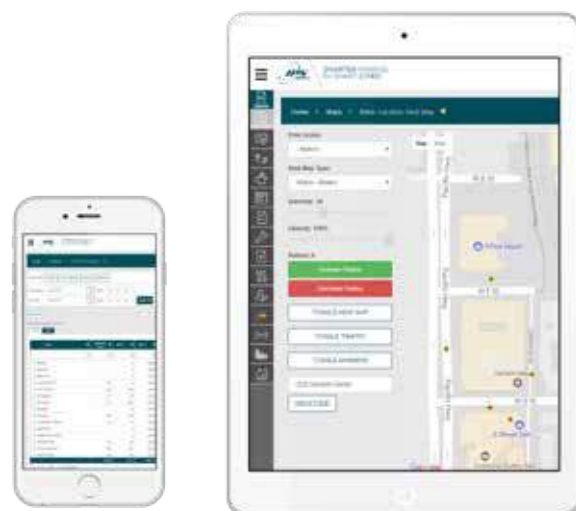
SMARTER SYSTEMS
for SMART CITIES

Home > Maps > Data Location Heat Map

Data Source
- Select -

Heat Map Type
- Select - Select

Intensity: 10

Opacity: 100%

Radius: 8

Generate Display

Clear Display

TOGGLE HEAT MAP

TOGGLE TRAFFIC

TOGGLE MARKERS

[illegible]

GEOCODE

Map

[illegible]